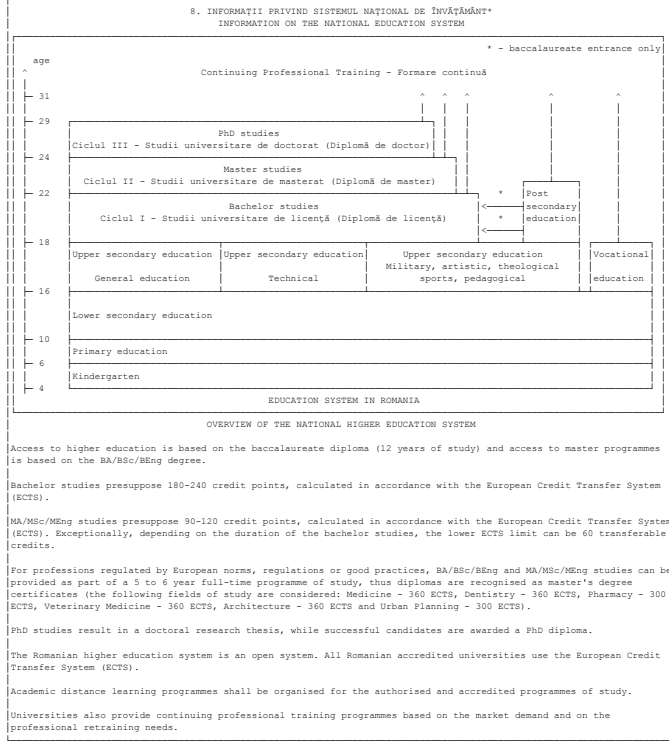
8. INFORMAȚII PRIVIND SISTEMUL NAȚIONAL DE ÎNVĂȚĂMÂNT*
INFORMATION ON THE NATIONAL EDUCATION SYSTEM

* - baccalaureate entrance only

age

Continuing Professional Training - Formare continuă

31

29

PhD studies
Ciclul III - Studii universitare de doctorat (Diplomă de doctor)

24

Master studies
Ciclul II - Studii universitare de masterat (Diplomă de master)

22

Bachelor studies
Ciclul I - Studii universitare de licență (Diplomă de licență)

*

*

Post secondary education

18

| Upper secondary education General education | Upper secondary education Technical | Upper secondary education Military, artistic, theological sports, pedagogical | Vocational education |
|---|---|---|---|

16

Lower secondary education

10

Primary education

6

Kindergarten

4

EDUCATION SYSTEM IN ROMANIA

OVERVIEW OF THE NATIONAL HIGHER EDUCATION SYSTEM

Access to higher education is based on the baccalaureate diploma (12 years of study) and access to master programmes is based on the BA/BSc/BEng degree.

Bachelor studies presuppose 180-240 credit points, calculated in accordance with the European Credit Transfer System (ECTS).

MA/MSc/MEng studies presuppose 90-120 credit points, calculated in accordance with the European Credit Transfer System (ECTS). Exceptionally, depending on the duration of the bachelor studies, the lower ECTS limit can be 60 transferable credits.

For professions regulated by European norms, regulations or good practices, BA/BSc/BEng and MA/MSc/MEng studies can be provided as part of a 5 to 6 year full-time programme of study, thus diplomas are recognised as master's degree certificates (the following fields of study are considered: Medicine - 360 ECTS, Dentistry - 360 ECTS, Pharmacy - 300 ECTS, Veterinary Medicine - 360 ECTS, Architecture - 360 ECTS and Urban Planning - 300 ECTS).

PhD studies result in a doctoral research thesis, while successful candidates are awarded a PhD diploma.

The Romanian higher education system is an open system. All Romanian accredited universities use the European Credit Transfer System (ECTS).

Academic distance learning programmes shall be organised for the authorised and accredited programmes of study.

Universities also provide continuing professional training programmes based on the market demand and on the professional retraining needs.